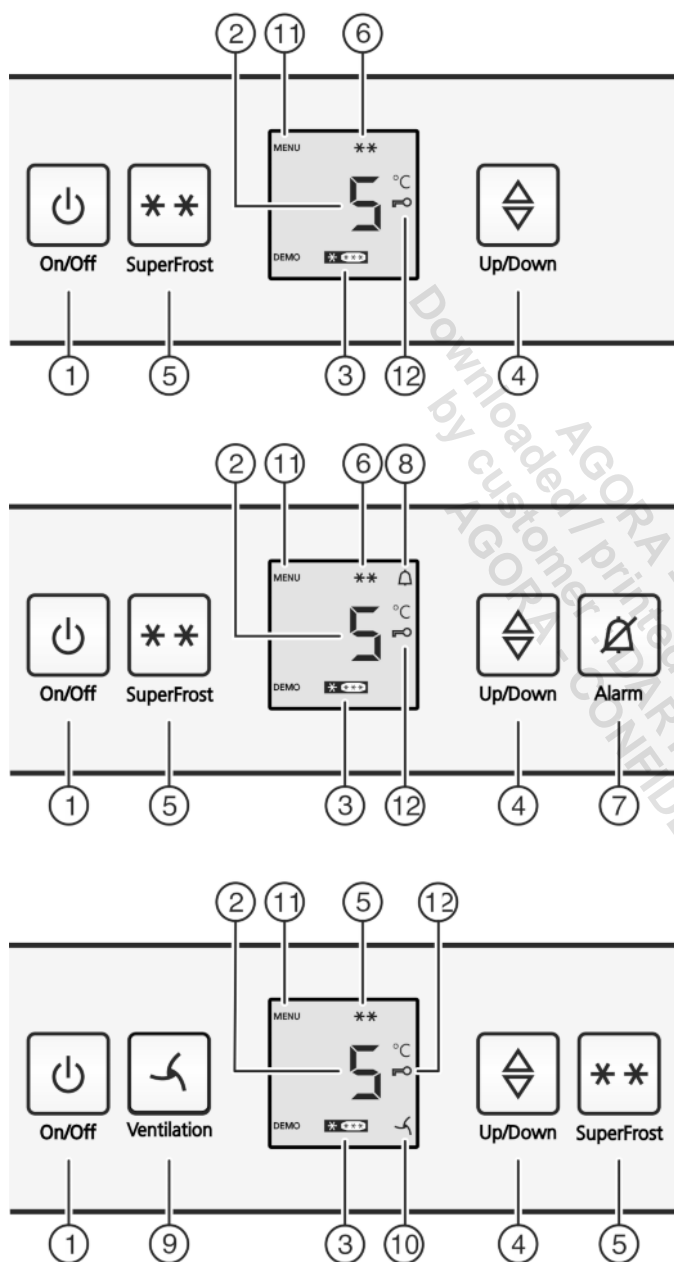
2 11 6

MENU **

5 °C

DEMO

On/Off SuperFrost Up/Down

1 5 3 12 4

2 11 6 8

MENU **

5 °C

DEMO

On/Off SuperFrost Up/Down Alarm

1 5 3 12 4 7

2 11 5 12

MENU **

5 °C

DEMO

On/Off Ventilation Up/Down SuperFrost

1 9 3 10 4 5

Downloaded / printed by customer AGORA AGORA CONFID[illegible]